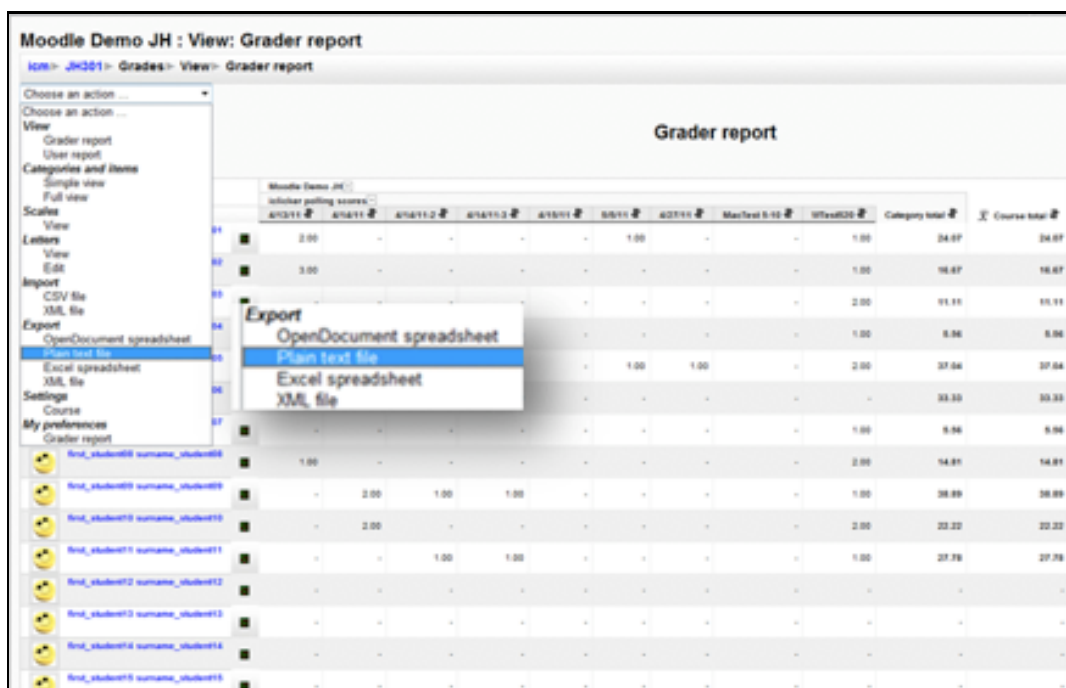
Moodle Demo JH : View: Grader report

icm ▸ JH301 ▸ Grades ▸ View ▸ Grader report

Choose an action ...

Choose an action ...
View
Grader report
User report
Categories and items
Simple view
Full view
Scales
View
Letters
View
Edit
Import
CSV file
XML file
Export
OpenDocument spreadsheet
Plain text file
Excel spreadsheet
XML file
Settings
Course
My preferences
Grader report

Grader report

Export
OpenDocument spreadsheet
Plain text file
Excel spreadsheet
XML file

Moodle Demo JH
iclicker polling scores

| | | 4/13/11 | 4/14/11 | 4/14/11-2 | 4/14/11-3 | 4/15/11 | 5/5/11 | 4/27/11 | MacTest 5-10 | WTest520 | Category total | Course total |
|---|---|---|---|---|---|---|---|---|---|---|---|---|
| | | 2.00 | - | - | - | - | 1.00 | - | - | 1.00 | 24.07 | 24.07 |
| | | 3.00 | - | - | - | - | - | - | - | 1.00 | 16.67 | 16.67 |
| | | | | | | | | | - | 2.00 | 11.11 | 11.11 |
| | | | | | | | | | - | 1.00 | 5.56 | 5.56 |
| | | | | | | - | 1.00 | 1.00 | - | 2.00 | 37.04 | 37.04 |
| | | | | | | - | - | - | - | - | 33.33 | 33.33 |
| | | - | - | - | - | - | - | - | - | 1.00 | 5.56 | 5.56 |
| first_student08 surname_student08 | | 1.00 | - | - | - | - | - | - | - | 2.00 | 14.81 | 14.81 |
| first_student09 surname_student09 | | - | 2.00 | 1.00 | 1.00 | - | - | - | - | 1.00 | 38.89 | 38.89 |
| first_student10 surname_student10 | | - | 2.00 | - | - | - | - | - | - | 2.00 | 22.22 | 22.22 |
| first_student11 surname_student11 | | - | - | 1.00 | 1.00 | - | - | - | - | 1.00 | 27.78 | 27.78 |
| first_student12 surname_student12 | | - | - | - | - | - | - | - | - | - | - | - |
| first_student13 surname_student13 | | - | - | - | - | - | - | - | - | - | - | - |
| first_student14 surname_student14 | | - | - | - | - | - | - | - | - | - | - | - |
| first_student15 surname_student15 | | - | - | - | - | - | - | - | - | - | - | - |